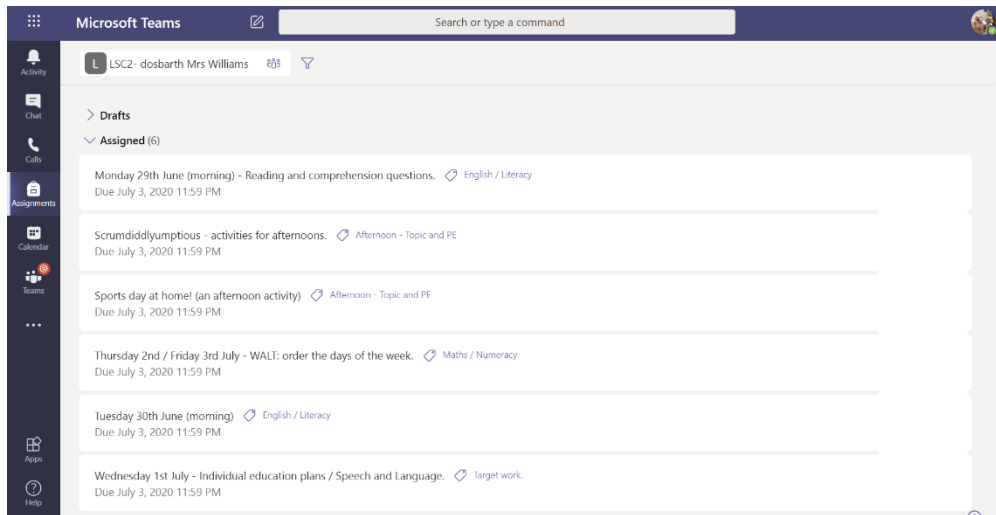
Microsoft Teams

Search or type a command

Activity

Chat

Calls

Assignments

Calendar

Teams

...

Apps

Help

L LSC2 · dosbarth Mrs Williams

> Drafts

Assigned (6)

Monday 29th June (morning) - Reading and comprehension questions. English / Literacy
Due July 3, 2020 11:59 PM

Scrumdiddlyumptious - activities for afternoons. Afternoon - Topic and PE
Due July 3, 2020 11:59 PM

Sports day at home! (an afternoon activity) Afternoon - Topic and PE
Due July 3, 2020 11:59 PM

Thursday 2nd / Friday 3rd July - WALT: order the days of the week. Maths / Numeracy
Due July 3, 2020 11:59 PM

Tuesday 30th June (morning) English / Literacy
Due July 3, 2020 11:59 PM

Wednesday 1st July - Individual education plans / Speech and Language. Target work.
Due July 3, 2020 11:59 PM